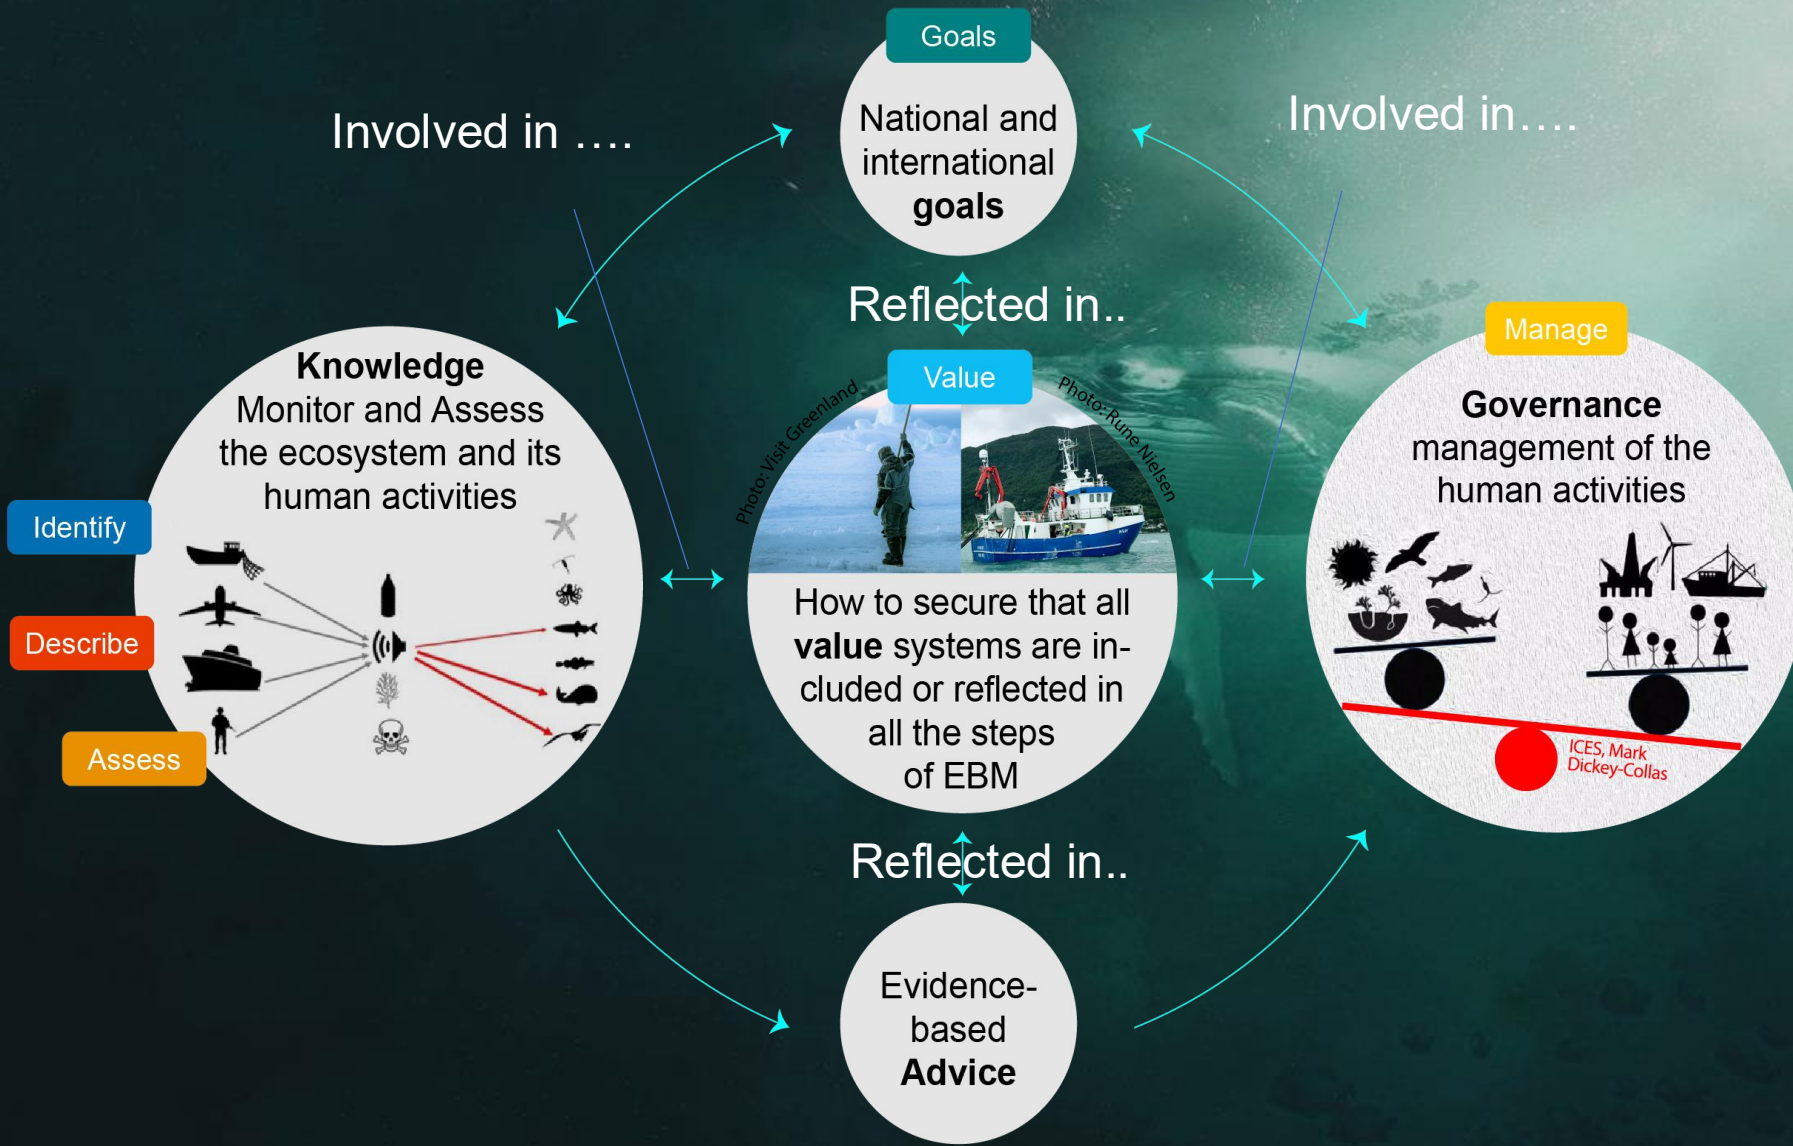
Goals

National and international **goals**

Involved in ….

Involved in….

Reflected in..

Value

Photo: Visit Greenland

Photo: Rune Nielsen

How to secure that all **value** systems are included or reflected in all the steps of EBM

**Knowledge**
Monitor and Assess the ecosystem and its human activities

Identify

Describe

Assess

Manage

**Governance**
management of the human activities

ICES, Mark Dickey-Collas

Reflected in..

Evidence-based **Advice**